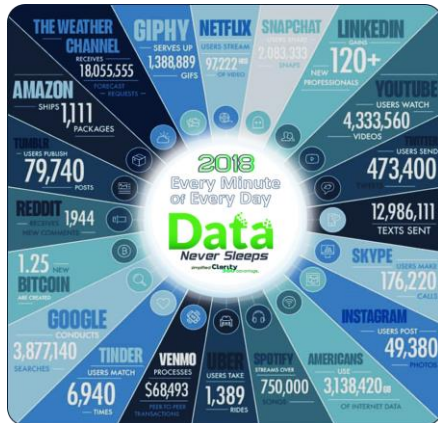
2018
Every Minute of Every Day
Data
Never Sleeps
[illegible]

THE WEATHER CHANNEL
RECEIVES
18,055,555
FORECAST REQUESTS

GIPHY
SERVES UP
1,388,889
GIFS

NETFLIX
USERS STREAM
97,222 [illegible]
OF VIDEO

SNAPCHAT
2,083,333
SNAPS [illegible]

LINKEDIN
GAINS
120+
NEW PROFESSIONALS

YOUTUBE
USERS WATCH
4,333,560
VIDEOS

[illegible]
USERS SEND
473,400
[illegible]

12,986,111
TEXTS SENT

SKYPE
USERS MAKE
176,220
CALLS

INSTAGRAM
USERS POST
49,380
PHOTOS

AMERICANS
USE
3,138,420 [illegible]
OF INTERNET DATA

SPOTIFY
STREAMS OVER
750,000
SONGS

UBER
USERS TAKE
1,389
RIDES

VENMO
PROCESSES
$68,493
PEER-TO-PEER TRANSACTIONS

TINDER
USERS MATCH
6,940
TIMES

GOOGLE
CONDUCTS
3,877,140
SEARCHES

1.25
NEW
BITCOIN
ARE CREATED

REDDIT
RECEIVES
1944
NEW COMMENTS

TUMBLR
USERS PUBLISH
79,740
POSTS

AMAZON
SHIPS
1,111
PACKAGES